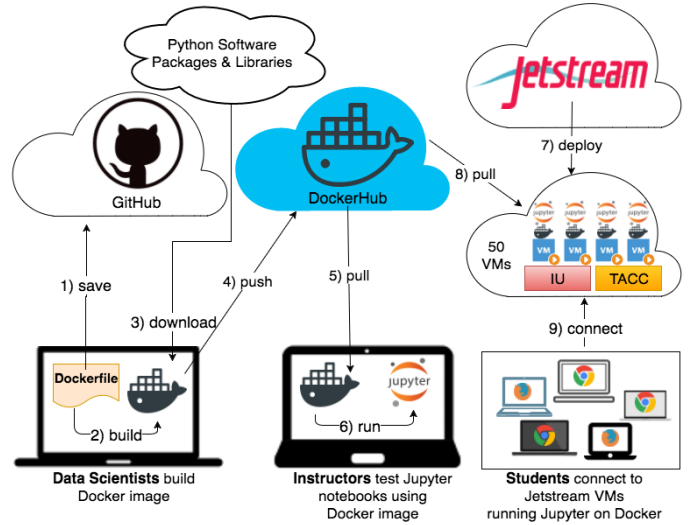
Python Software Packages & Libraries

Jetstream

GitHub

DockerHub

7) deploy

8) pull

jupyter

jupyter

jupyter

jupyter

VM

VM

VM

VM

50 VMs

IU

TACC

1) save

4) push

5) pull

3) download

9) connect

Dockerfile

jupyter

2) build

6) run

**Data Scientists** build Docker image

**Instructors** test Jupyter notebooks using Docker image

**Students** connect to Jetstream VMs running Jupyter on Docker